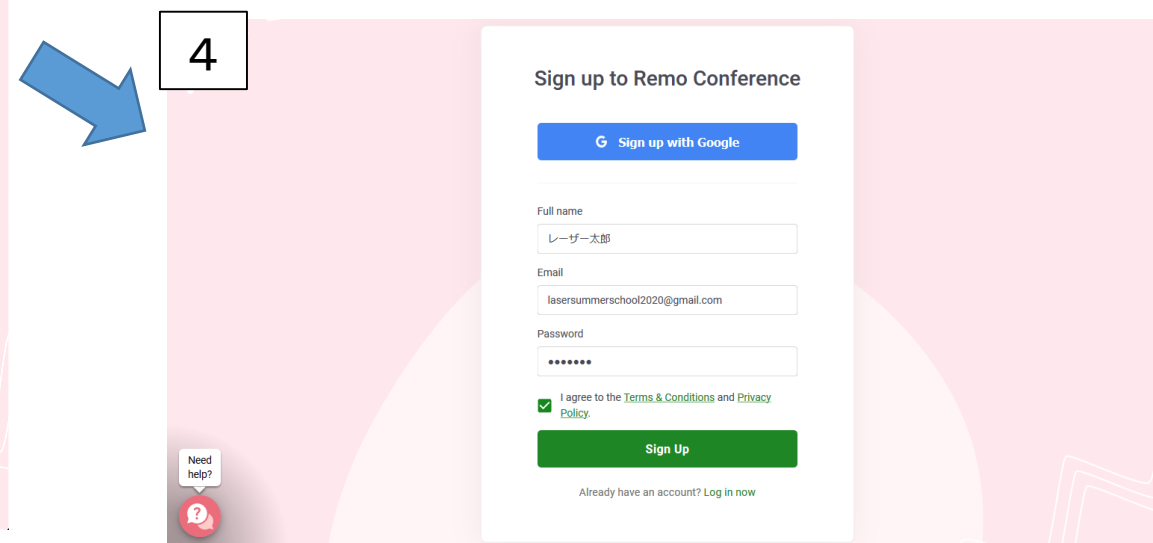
4

Sign up to Remo Conference

G Sign up with Google

Full name

レーザー太郎

Email

lasersummerschool2020@gmail.com

Password

•••••••

I agree to the Terms & Conditions and Privacy Policy.

Sign Up

Already have an account? Log in now

Need help?